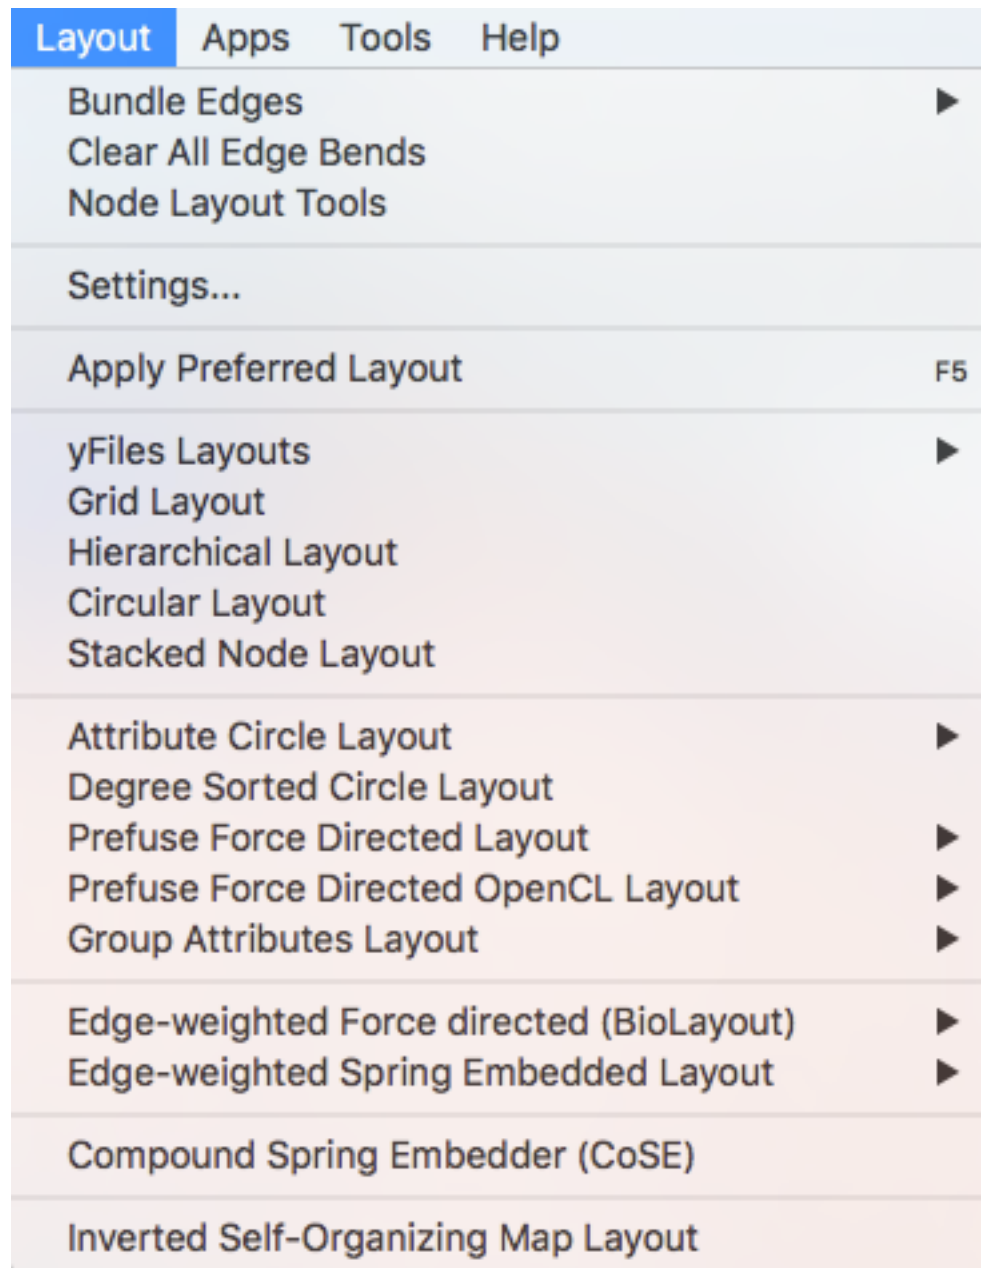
Layout Apps Tools Help

Bundle Edges
Clear All Edge Bends
Node Layout Tools

Settings...

Apply Preferred Layout F5

yFiles Layouts
Grid Layout
Hierarchical Layout
Circular Layout
Stacked Node Layout

Attribute Circle Layout
Degree Sorted Circle Layout
Prefuse Force Directed Layout
Prefuse Force Directed OpenCL Layout
Group Attributes Layout

Edge-weighted Force directed (BioLayout)
Edge-weighted Spring Embedded Layout

Compound Spring Embedder (CoSE)

Inverted Self-Organizing Map Layout